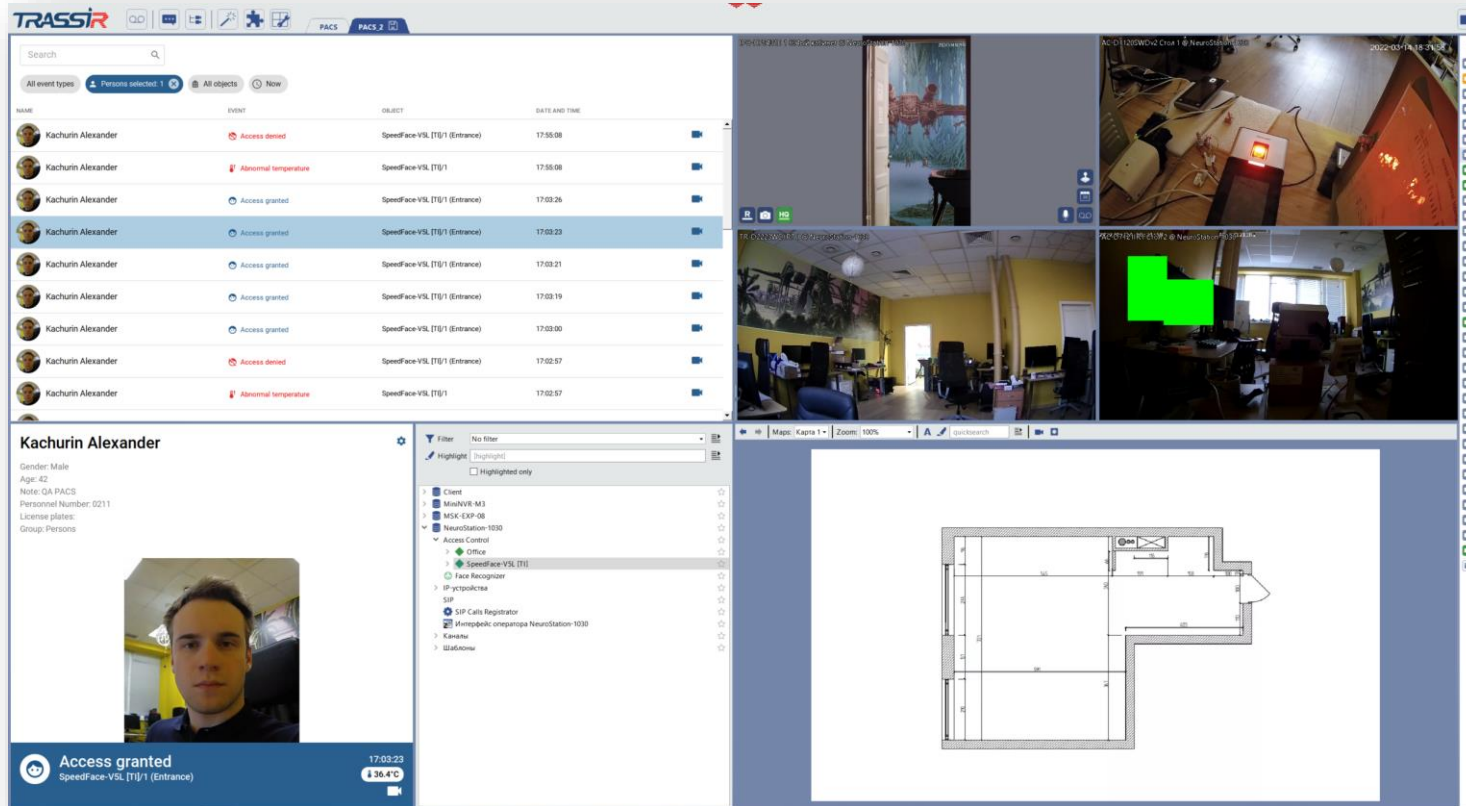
TRASSIR

PACS PACS 2

Search

All event types Persons selected: 1 All objects Now

| NAME | EVENT | OBJECT | DATE AND TIME |
|---|---|---|---|
| Kachurin Alexander | Access denied | SpeedFace-V5L [TI]/1 (Entrance) | 17:55:08 |
| Kachurin Alexander | Abnormal temperature | SpeedFace-V5L [TI]/1 | 17:55:08 |
| Kachurin Alexander | Access granted | SpeedFace-V5L [TI]/1 (Entrance) | 17:03:26 |
| Kachurin Alexander | Access granted | SpeedFace-V5L [TI]/1 (Entrance) | 17:03:23 |
| Kachurin Alexander | Access granted | SpeedFace-V5L [TI]/1 (Entrance) | 17:03:21 |
| Kachurin Alexander | Access granted | SpeedFace-V5L [TI]/1 (Entrance) | 17:03:19 |
| Kachurin Alexander | Access granted | SpeedFace-V5L [TI]/1 (Entrance) | 17:03:00 |
| Kachurin Alexander | Access denied | SpeedFace-V5L [TI]/1 (Entrance) | 17:02:57 |
| Kachurin Alexander | Abnormal temperature | SpeedFace-V5L [TI]/1 | 17:02:57 |

Kachurin Alexander

Gender: Male
Age: 42
Note: QA PACS
Personnel Number: 0211
License plates:
Group: Persons

Access granted
SpeedFace-V5L [TI]/1 (Entrance)
17:03:23
36.4°C

Filter No filter
Highlight [highlight]
Highlighted only

Client
MiniNVR-M3
MSK-EXP-08
NeuroStation-1030
Access Control
Office
SpeedFace-V5L [TI]
Face Recognizer
IP-устройства
SIP
SIP Calls Registrator
Интерфейс оператора NeuroStation-1030
Каналы
Шаблоны

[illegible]
AC-D1120SWDv2 Стол 1 @ NeuroStation-1030
2022-03-14 18:31:56
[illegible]
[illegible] @ NeuroStation-1030

R HQ

Maps: Карта 1 Zoom: 100% A quicksearch